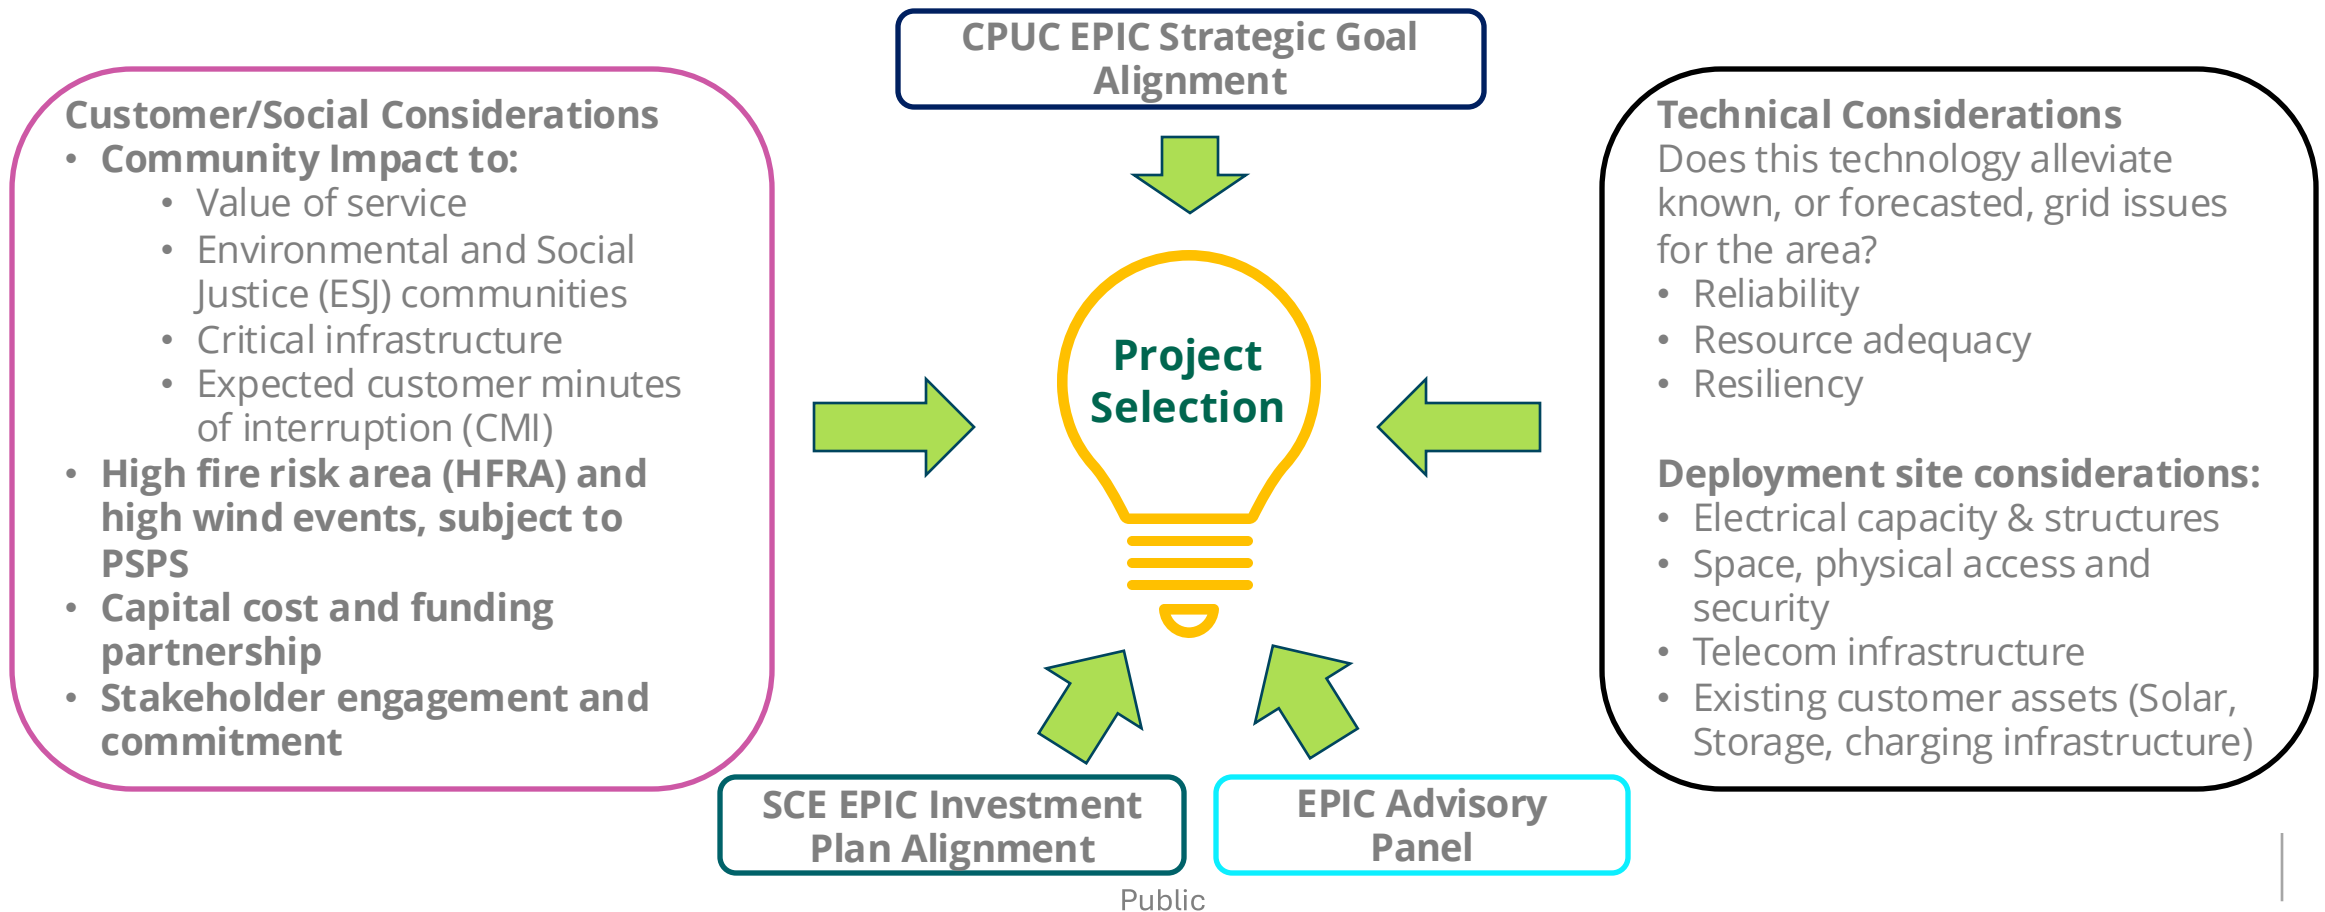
CPUC EPIC Strategic Goal Alignment

Customer/Social Considerations
• Community Impact to:
• Value of service
• Environmental and Social Justice (ESJ) communities
• Critical infrastructure
• Expected customer minutes of interruption (CMI)
• High fire risk area (HFRA) and high wind events, subject to PSPS
• Capital cost and funding partnership
• Stakeholder engagement and commitment

Project Selection

Technical Considerations
Does this technology alleviate known, or forecasted, grid issues for the area?
• Reliability
• Resource adequacy
• Resiliency

Deployment site considerations:
• Electrical capacity & structures
• Space, physical access and security
• Telecom infrastructure
• Existing customer assets (Solar, Storage, charging infrastructure)

SCE EPIC Investment Plan Alignment

EPIC Advisory Panel

Public